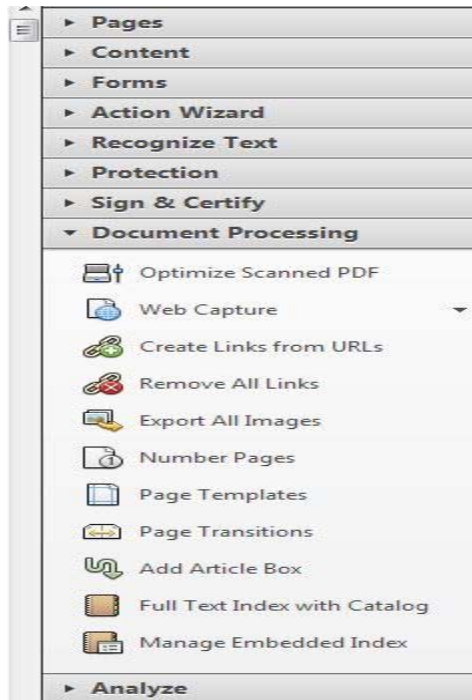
Pages
Content
Forms
Action Wizard
Recognize Text
Protection
Sign & Certify
Document Processing
Optimize Scanned PDF
Web Capture
Create Links from URLs
Remove All Links
Export All Images
Number Pages
Page Templates
Page Transitions
Add Article Box
Full Text Index with Catalog
Manage Embedded Index
Analyze